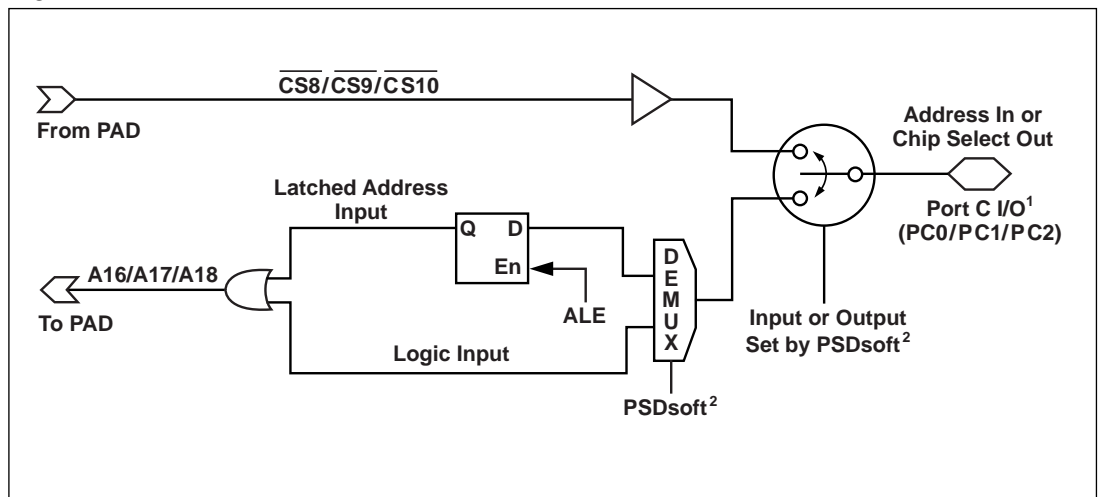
$\overline{CS8}/\overline{CS9}/\overline{CS10}$

From PAD

Address In or Chip Select Out

Latched Address Input

Q D

En

ALE

D E M U X

Port C I/O$^1$ (PC0/PC1/PC2)

A16/A17/A18

To PAD

Logic Input

Input or Output Set by PSDsoft$^2$

PSDsoft$^2$